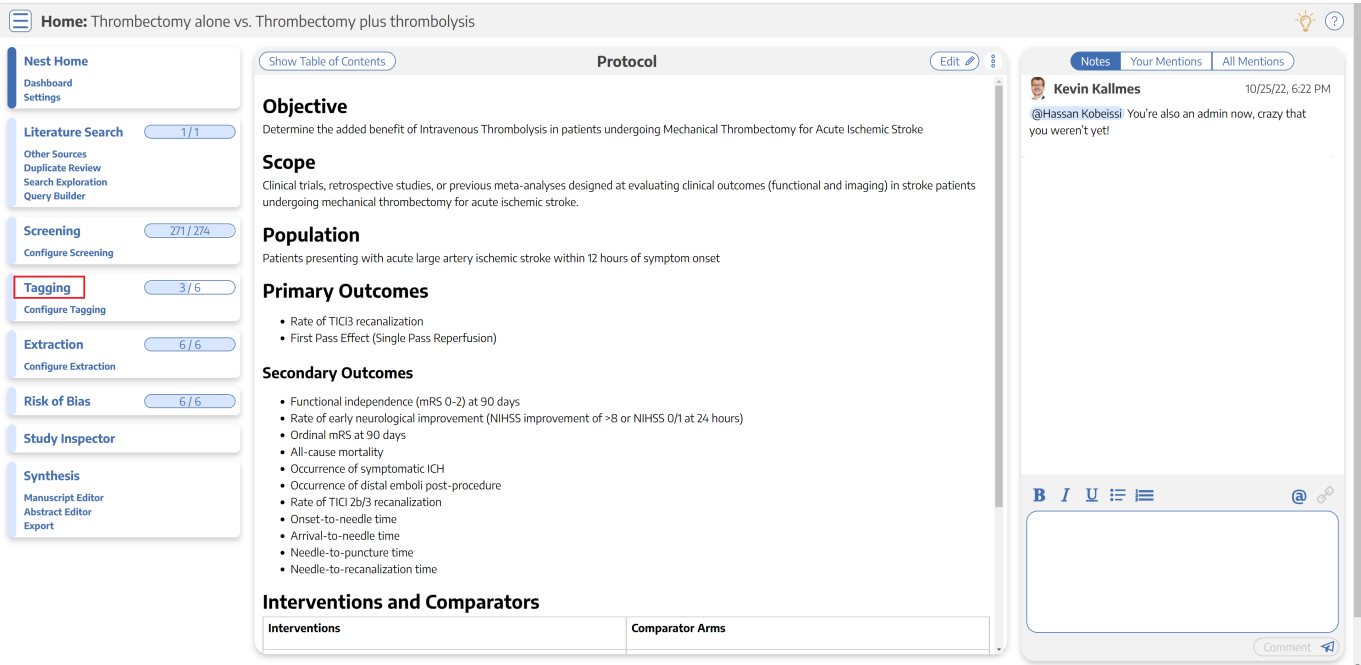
Home: Thrombectomy alone vs. Thrombectomy plus thrombolysis

Nest Home
Dashboard
Settings

Literature Search 1 / 1
Other Sources
Duplicate Review
Search Exploration
Query Builder

Screening 271 / 274
Configure Screening

Tagging 3 / 6
Configure Tagging

Extraction 6 / 6
Configure Extraction

Risk of Bias 6 / 6

Study Inspector

Synthesis
Manuscript Editor
Abstract Editor
Export

Show Table of Contents
Protocol
Edit

Objective
Determine the added benefit of Intravenous Thrombolysis in patients undergoing Mechanical Thrombectomy for Acute Ischemic Stroke

Scope
Clinical trials, retrospective studies, or previous meta-analyses designed at evaluating clinical outcomes (functional and imaging) in stroke patients undergoing mechanical thrombectomy for acute ischemic stroke.

Population
Patients presenting with acute large artery ischemic stroke within 12 hours of symptom onset

Primary Outcomes
- Rate of TICI3 recanalization
- First Pass Effect (Single Pass Reperfusion)

Secondary Outcomes
- Functional independence (mRS 0-2) at 90 days
- Rate of early neurological improvement (NIHSS improvement of >8 or NIHSS 0/1 at 24 hours)
- Ordinal mRS at 90 days
- All-cause mortality
- Occurrence of symptomatic ICH
- Occurrence of distal emboli post-procedure
- Rate of TICI 2b/3 recanalization
- Onset-to-needle time
- Arrival-to-needle time
- Needle-to-puncture time
- Needle-to-recanalization time

Interventions and Comparators

| Interventions | Comparator Arms |
|---|---|

Notes | Your Mentions | All Mentions

Kevin Kallmes 10/25/22, 6:22 PM
@Hassan Kobeissi You're also an admin now, crazy that you weren't yet!

B I U
@

Comment